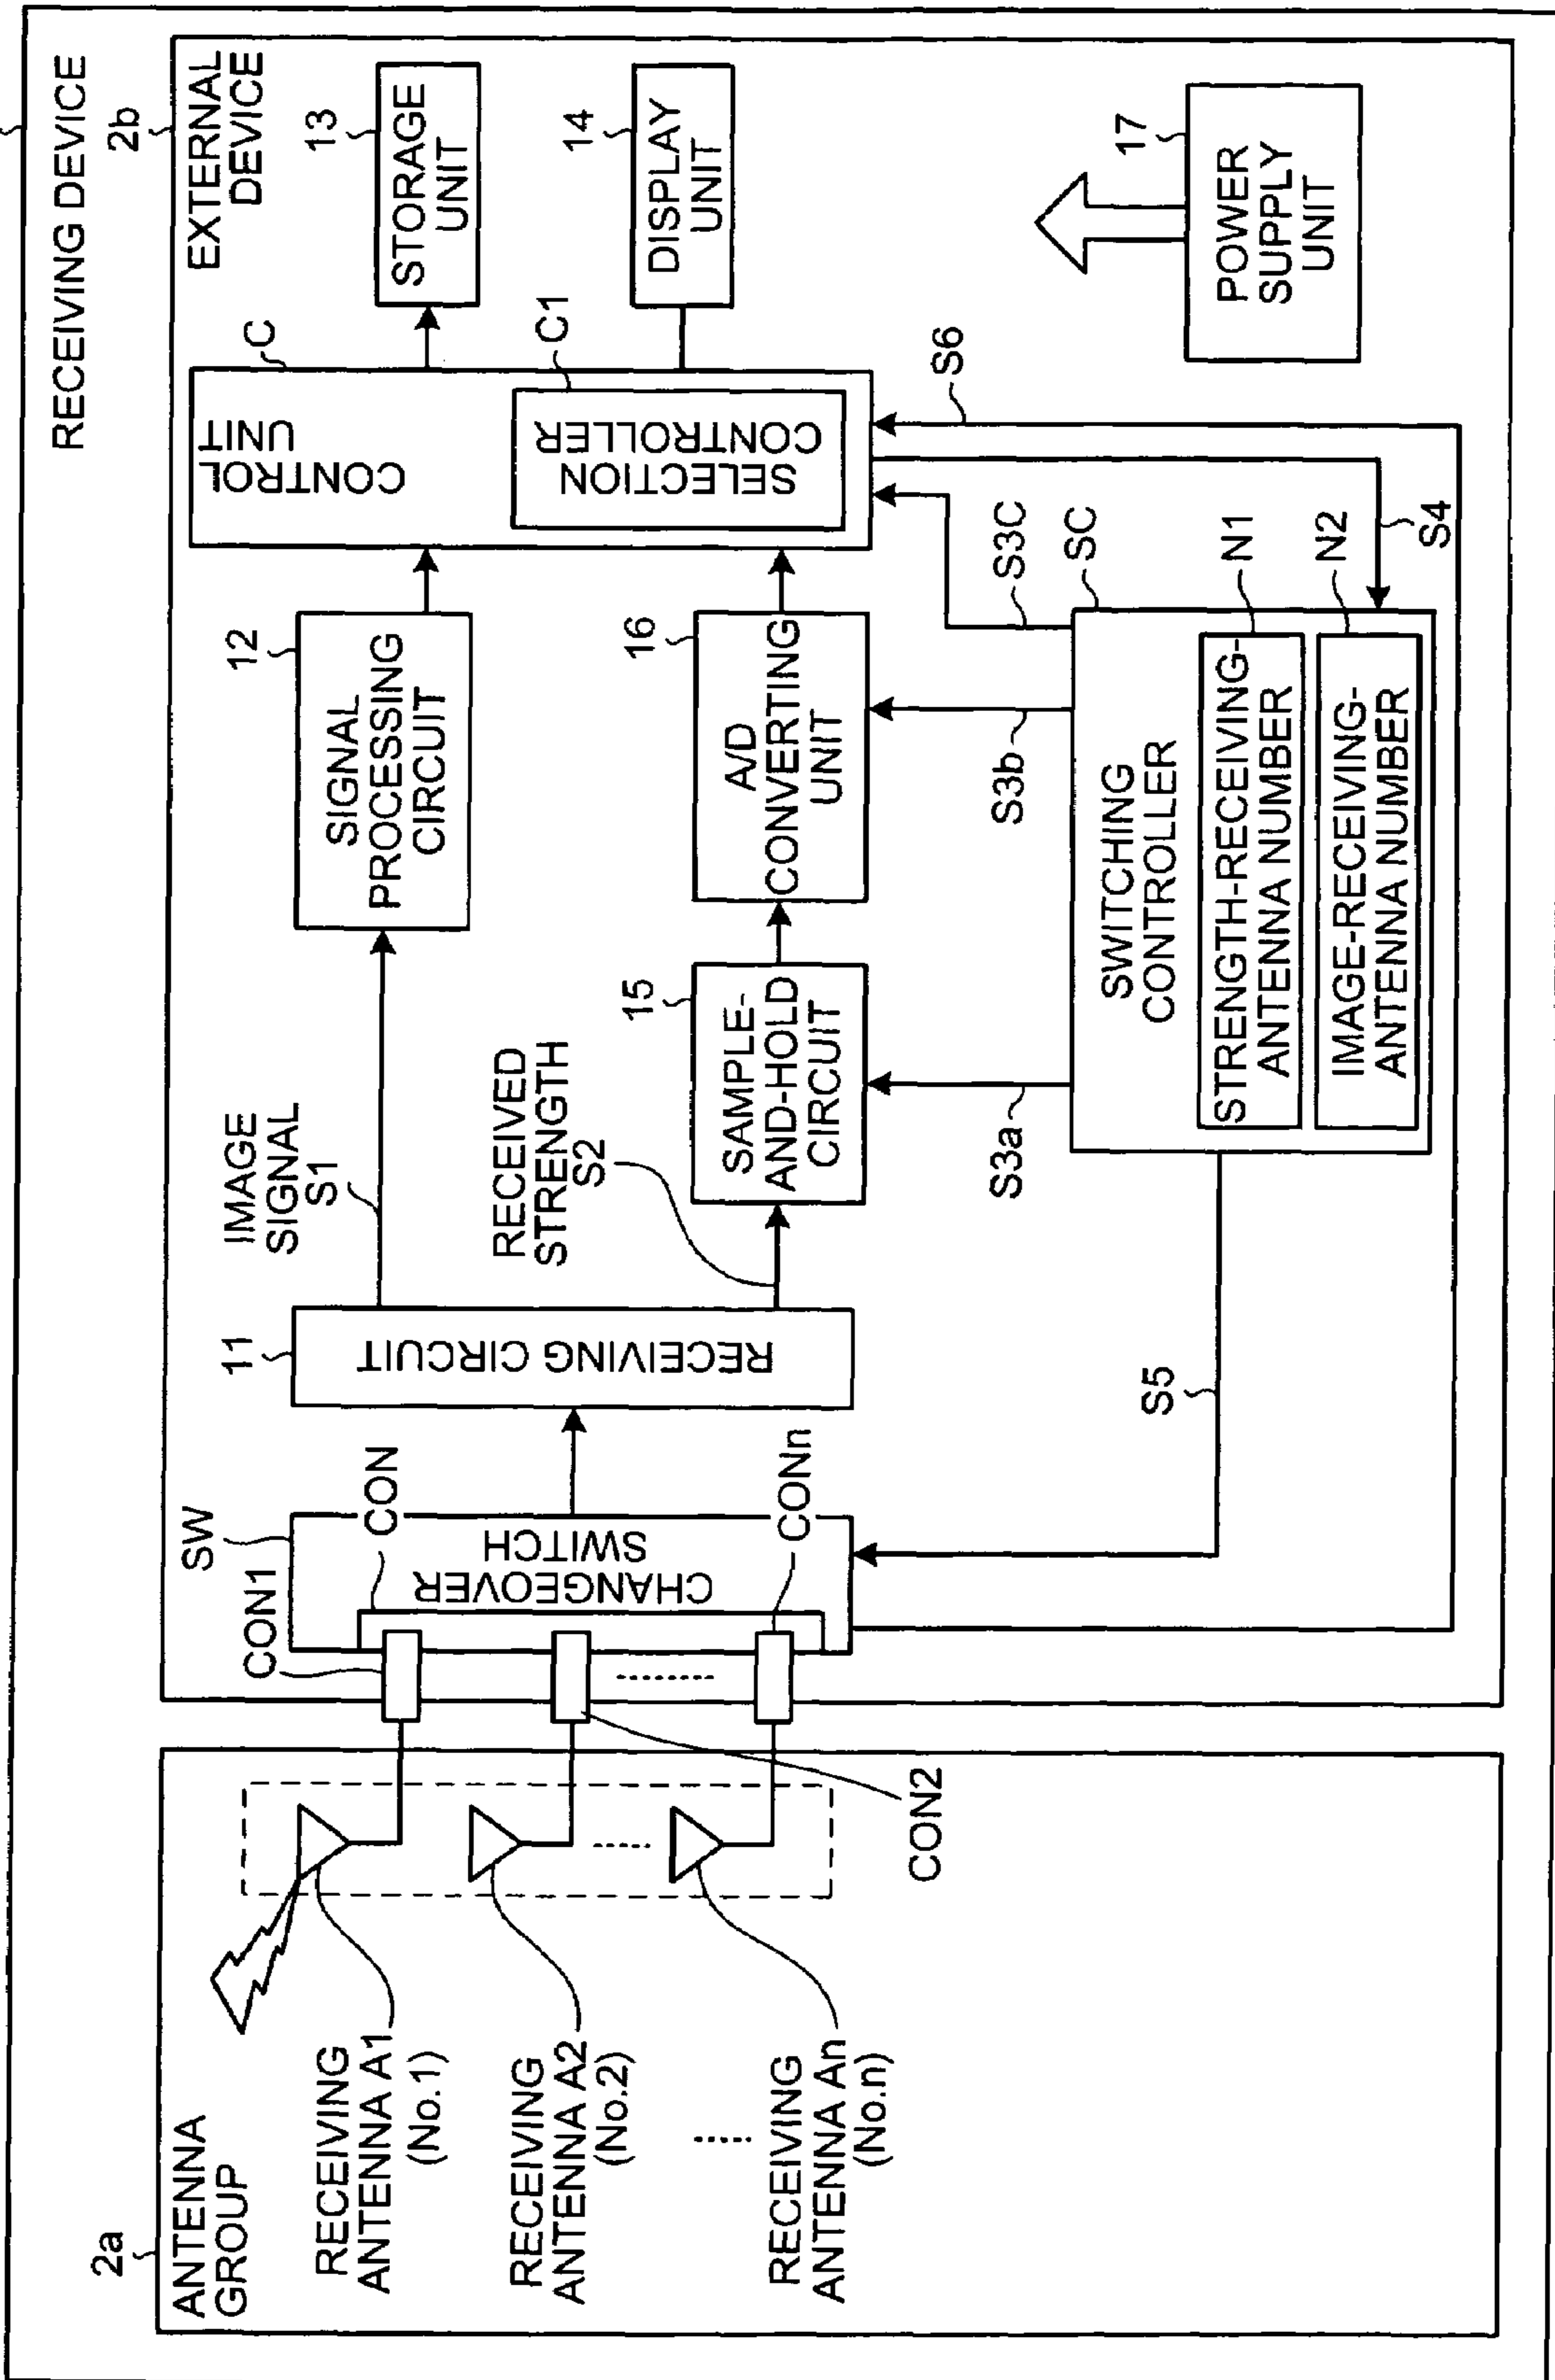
RECEIVING DEVICE

2b
EXTERNAL DEVICE

13
STORAGE UNIT

14
DISPLAY UNIT

17
POWER SUPPLY UNIT

C
CONTROL UNIT

C1
SELECTION CONTROLLER

S6

S3C

SC

N1

N2

S4

12
SIGNAL PROCESSING CIRCUIT

16
A/D CONVERTING UNIT

S3b

SWITCHING CONTROLLER

STRENGTH-RECEIVING-ANTENNA NUMBER

IMAGE-RECEIVING-ANTENNA NUMBER

15
SAMPLE-AND-HOLD CIRCUIT

S3a

IMAGE SIGNAL S1

RECEIVED STRENGTH S2

11
RECEIVING CIRCUIT

S5

SW
CON
CONn
CHANGEOVER SWITCH
CON1

CON2

2a
ANTENNA GROUP

RECEIVING ANTENNA A1 (No.1)

RECEIVING ANTENNA A2 (No.2)

RECEIVING ANTENNA An (No.n)